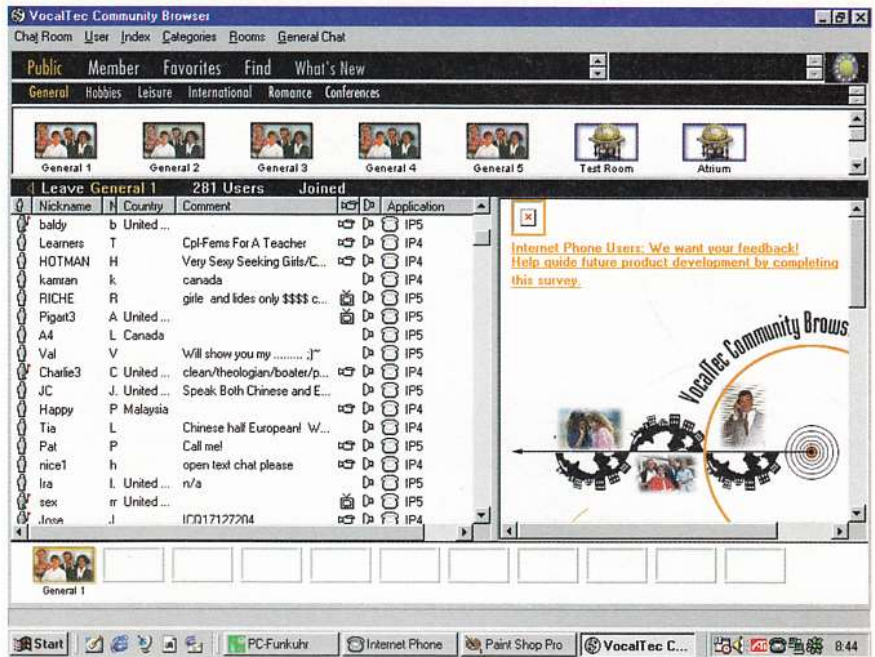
VocalTec Community Browser

Chat Room User Index Categories Rooms General Chat

Public Member Favorites Find What's New

General Hobbies Leisure International Romance Conferences

General 1 General 2 General 3 General 4 General 5 Test Room Atrium

Leave General 1 281 Users Joined

| Nickname | N | Country | Comment | Application |
|---|---|---|---|---|
| baldy | b | United ... | | IP5 |
| Learners | T | | Cpl-Fems For A Teacher | IP4 |
| HOTMAN | H | | Very Sexy Seeking Girls/C... | IP4 |
| kamran | k | | canada | IP4 |
| RICHE | R | | girle and lides only $$$$ c... | IP5 |
| Pigart3 | A | United ... | | IP5 |
| A4 | L | Canada | | IP5 |
| Val | V | | Will show you my ........ ;)~ | IP5 |
| Charlie3 | C | United ... | clean/theologian/boater/p... | IP4 |
| JC | J. | United ... | Speak Both Chinese and E... | IP5 |
| Happy | P | Malaysia | | IP4 |
| Tia | L | | Chinese half European! W... | IP4 |
| Pat | P | | Call me! | IP5 |
| nice1 | h | | open text chat please | IP4 |
| Ira | I. | United ... | n/a | IP5 |
| sex | rr | United ... | | IP5 |
| Jose | J | | ICQ17127204 | IP4 |

Internet Phone Users: We want your feedback! Help guide future product development by completing this survey.

VocalTec Community Brows

General 1

Start PC-Funkuhr Internet Phone Paint Shop Pro VocalTec C... 8:44